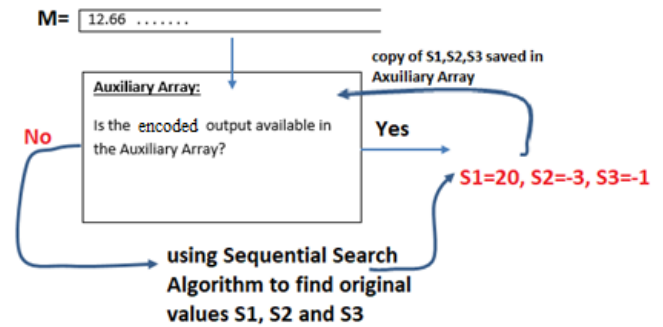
M= 12.66 .......

copy of S1,S2,S3 saved in Auxiliary Array

Auxiliary Array:

Is the encoded output available in the Auxiliary Array?

No

Yes

S1=20, S2=-3, S3=-1

using Sequential Search Algorithm to find original values S1, S2 and S3